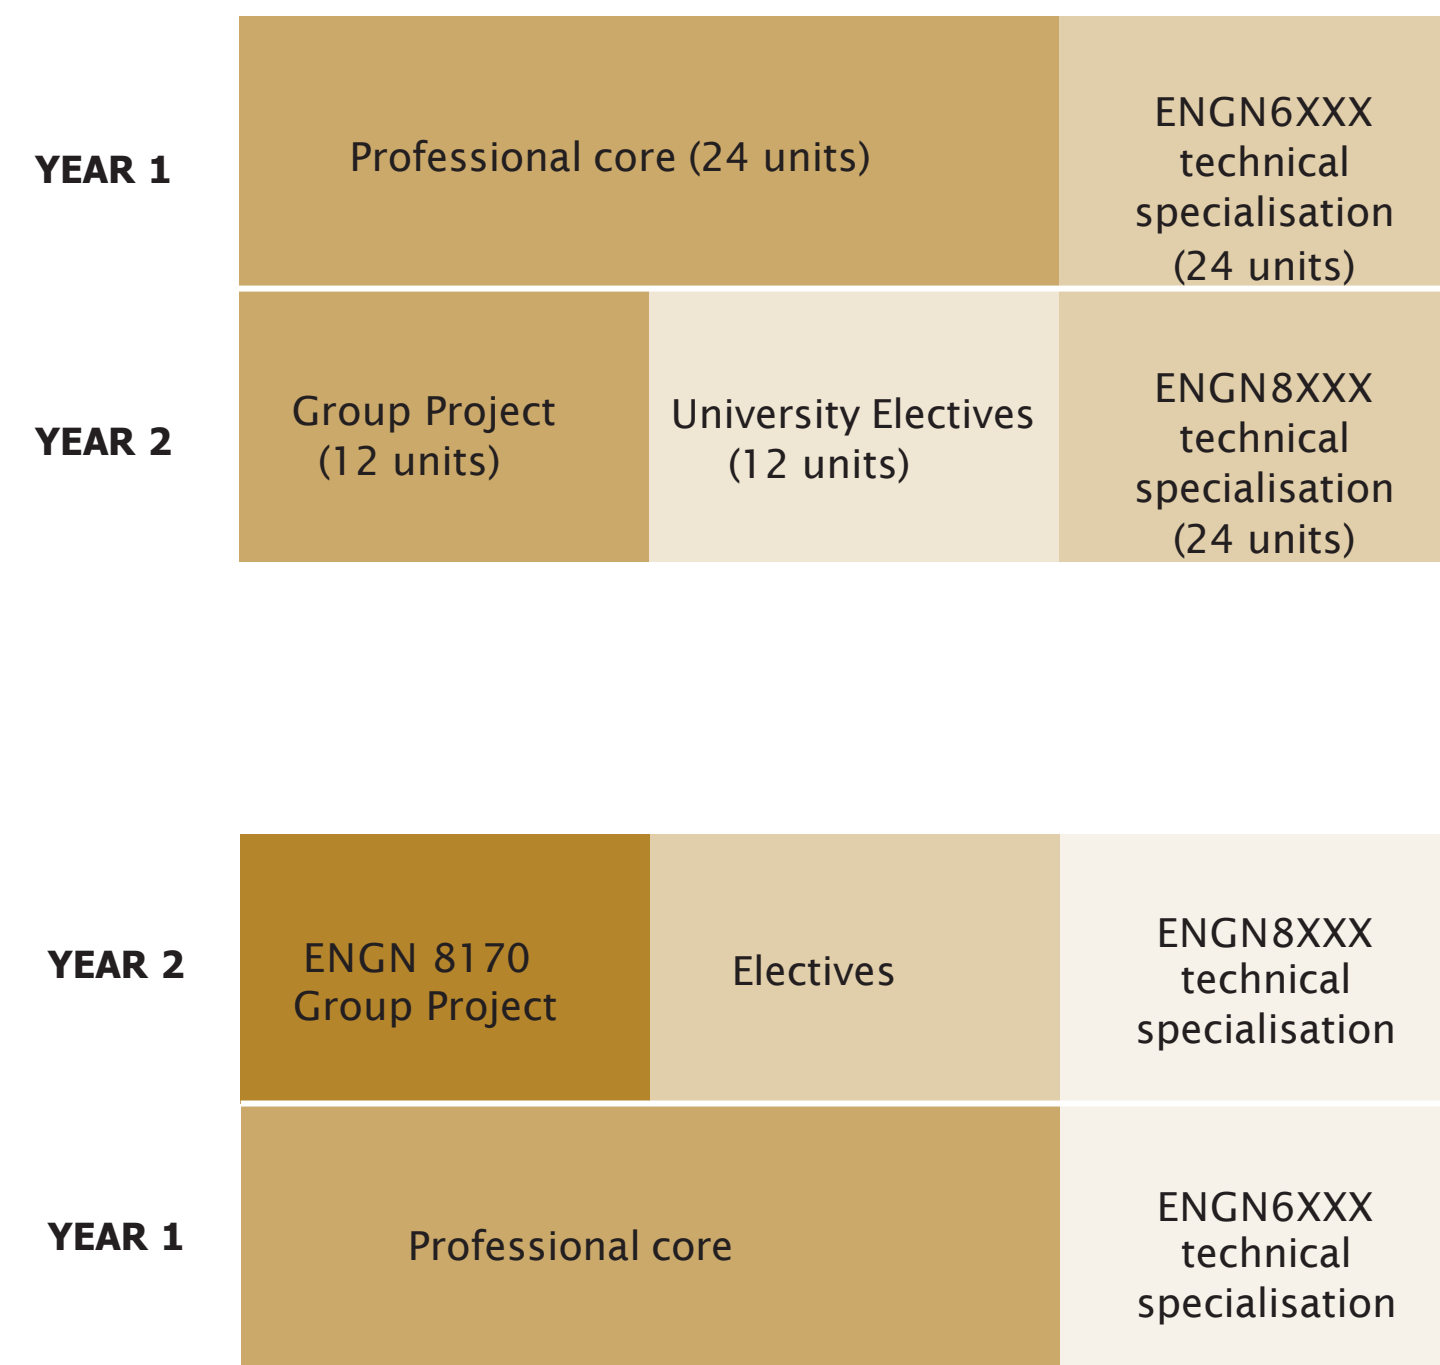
YEAR 1

Professional core (24 units)

ENGN6XXX technical specialisation (24 units)

YEAR 2

Group Project (12 units)

University Electives (12 units)

ENGN8XXX technical specialisation (24 units)

YEAR 2

ENGN 8170 Group Project

Electives

ENGN8XXX technical specialisation

YEAR 1

Professional core

ENGN6XXX technical specialisation